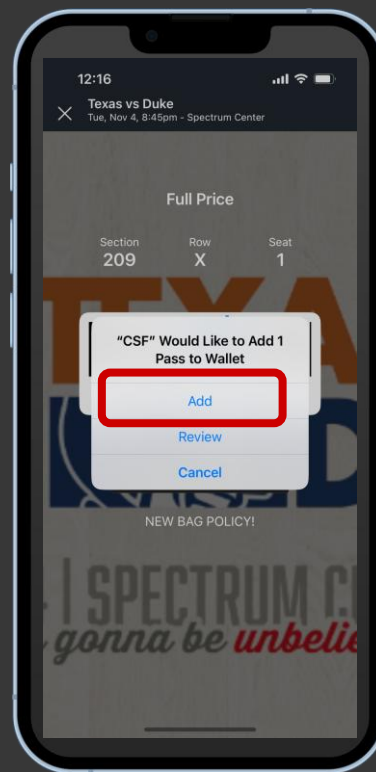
12:16

Texas vs Duke
Tue, Nov 4, 8:45pm - Spectrum Center

Full Price

| Section | Row | Seat |
|---|---|---|
| 209 | X | 1 |

TEXA

"CSF" Would Like to Add 1 Pass to Wallet

Add

Review

Cancel

NEW BAG POLICY!

| SPECTRUM C

gonna be unbelie